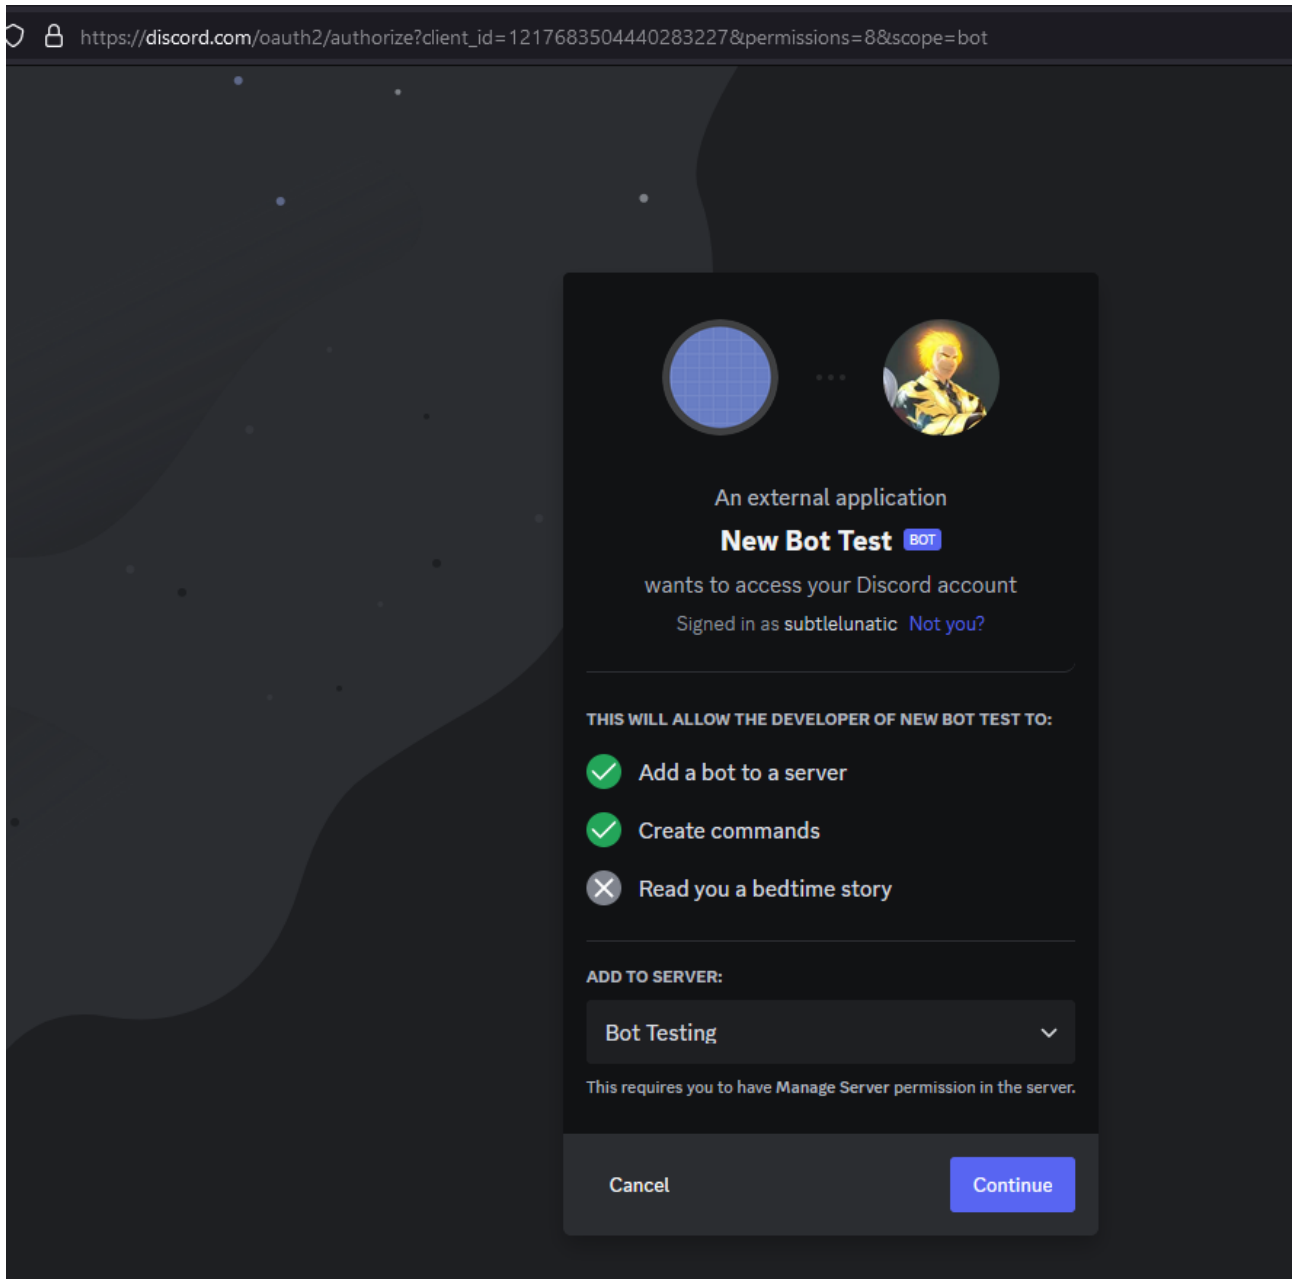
https://discord.com/oauth2/authorize?client_id=1217683504440283227&permissions=8&scope=bot

An external application
New Bot Test BOT
wants to access your Discord account
Signed in as subtlelunatic Not you?

THIS WILL ALLOW THE DEVELOPER OF NEW BOT TEST TO:
Add a bot to a server
Create commands
Read you a bedtime story

ADD TO SERVER:
Bot Testing
This requires you to have Manage Server permission in the server.

Cancel
Continue